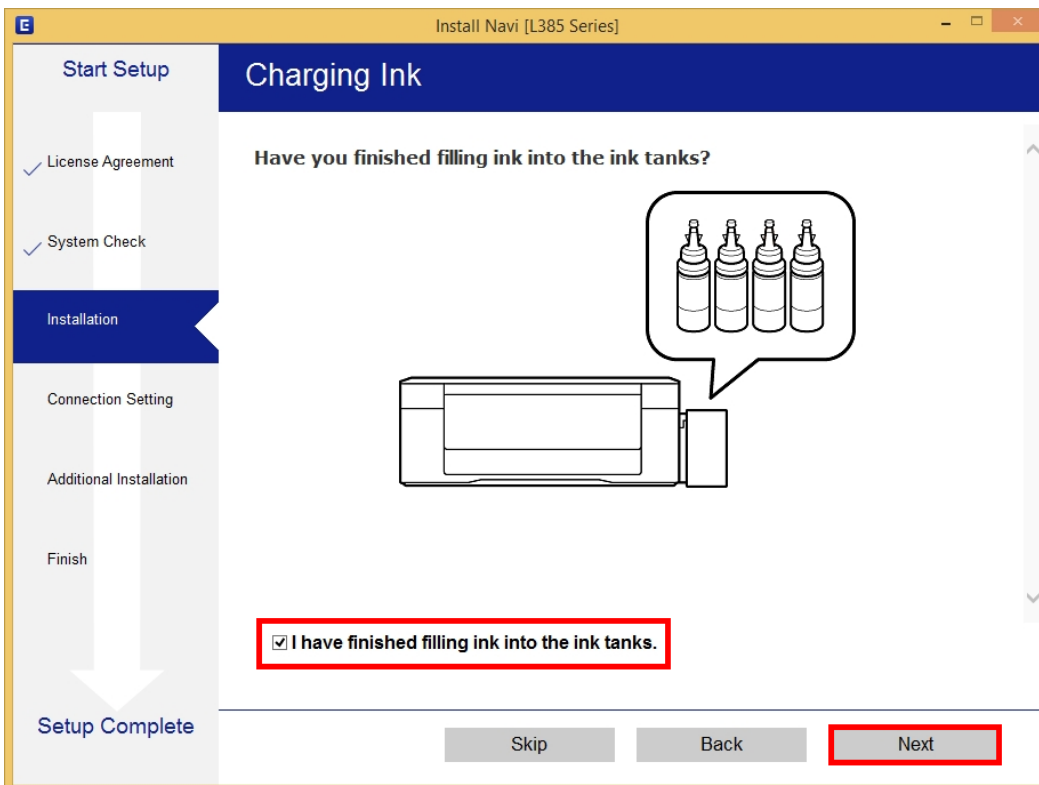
Install Navi [L385 Series]

Start Setup

Charging Ink

License Agreement

System Check

Installation

Connection Setting

Additional Installation

Finish

Setup Complete

Have you finished filling ink into the ink tanks?

☑ I have finished filling ink into the ink tanks.

Skip

Back

Next